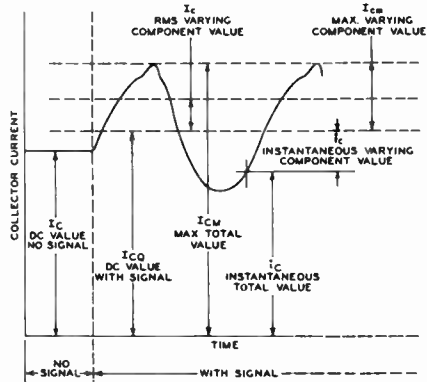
$I_c$
RMS VARYING COMPONENT VALUE

$I_{cm}$
MAX. VARYING COMPONENT VALUE

$i_c$
INSTANTANEOUS VARYING COMPONENT VALUE

COLLECTOR CURRENT

$I_C$
DC VALUE
NO SIGNAL

$I_{CQ}$
DC VALUE
WITH SIGNAL

$I_{CM}$
MAX TOTAL
VALUE

$i_C$
INSTANTANEOUS
TOTAL VALUE

TIME

NO SIGNAL

WITH SIGNAL